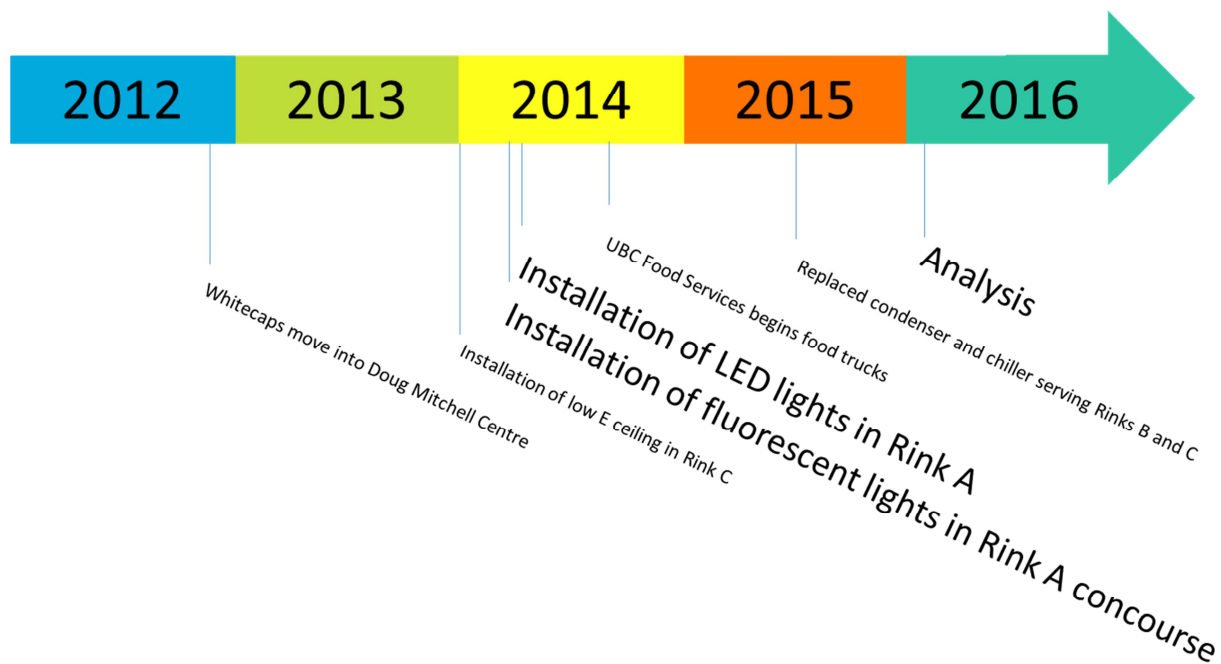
2012 2013 2014 2015 2016

Whitecaps move into Doug Mitchell Centre

Installation of low E ceiling in Rink C

Installation of LED lights in Rink A

Installation of fluorescent lights in Rink A concourse

UBC Food Services begins food trucks

Replaced condenser and chiller serving Rinks B and C

Analysis